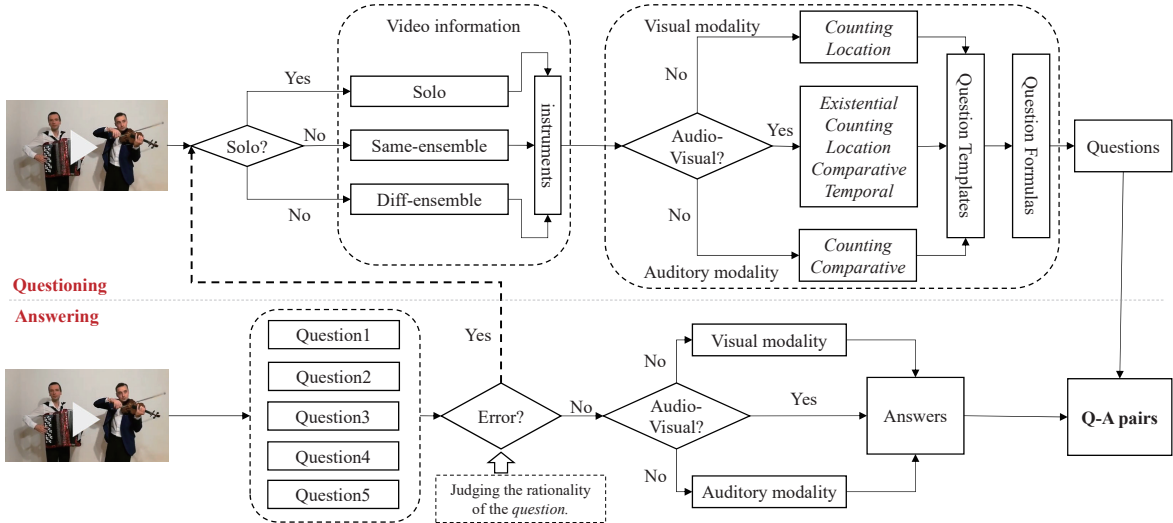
Video information

Yes

Solo

Solo?

No

Same-ensemble

No

Diff-ensemble

instruments

Visual modality

Counting
Location

No

Audio-Visual?

Yes

Existential
Counting
Location
Comparative
Temporal

Question Templates

Question Formulas

Questions

No

Counting
Comparative

Auditory modality

Questioning

Answering

Question1

Question2

Question3

Question4

Question5

Yes

Error?

Judging the rationality of the question.

No

No

Visual modality

Audio-Visual?

Yes

Answers

Q-A pairs

No

Auditory modality